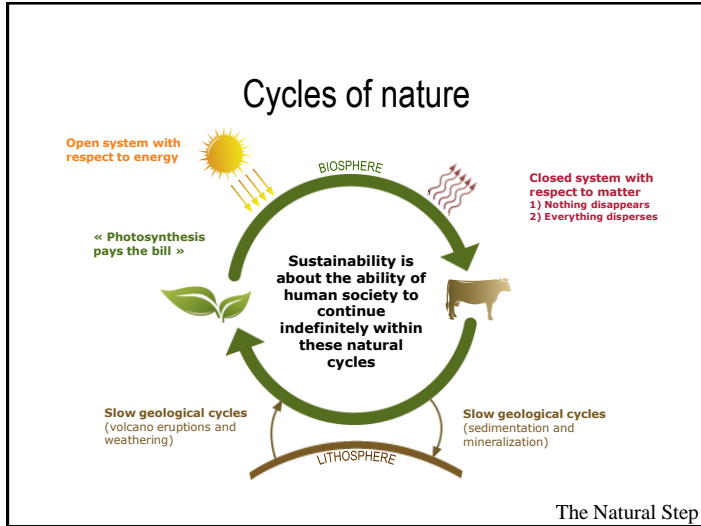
Cycles of nature

Open system with respect to energy

BIOSPHERE

Closed system with respect to matter
1) Nothing disappears
2) Everything disperses

« Photosynthesis pays the bill »

Sustainability is about the ability of human society to continue indefinitely within these natural cycles

Slow geological cycles (volcano eruptions and weathering)

Slow geological cycles (sedimentation and mineralization)

LITHOSPHERE

The Natural Step